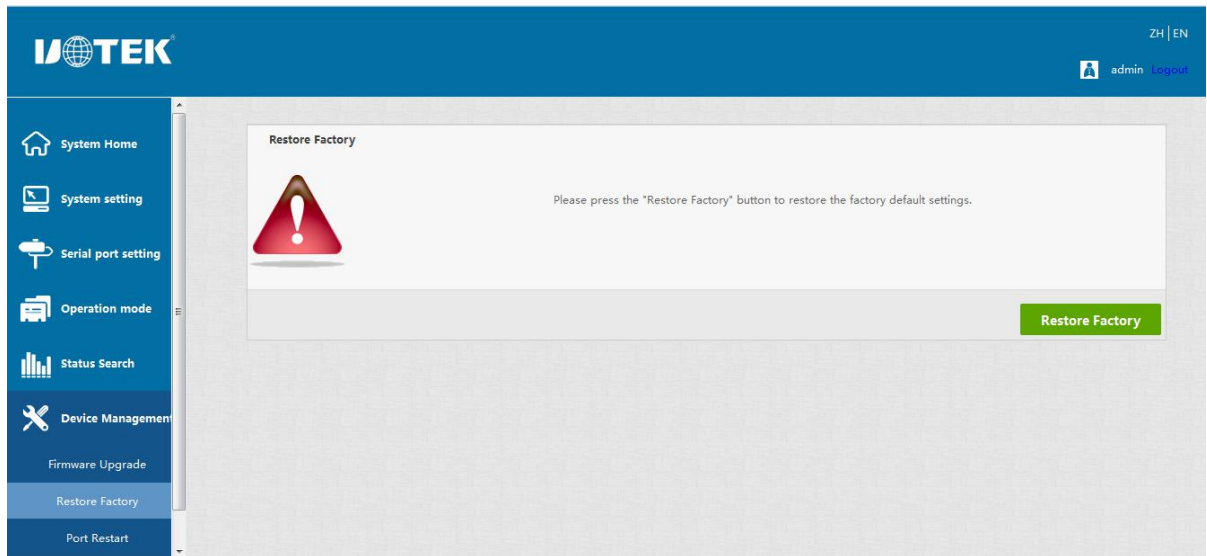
UOTEK

ZH | EN

admin Logout

System Home

System setting

Serial port setting

Operation mode

Status Search

Device Managemen

Firmware Upgrade

Restore Factory

Port Restart

Restore Factory

Please press the "Restore Factory" button to restore the factory default settings.

Restore Factory